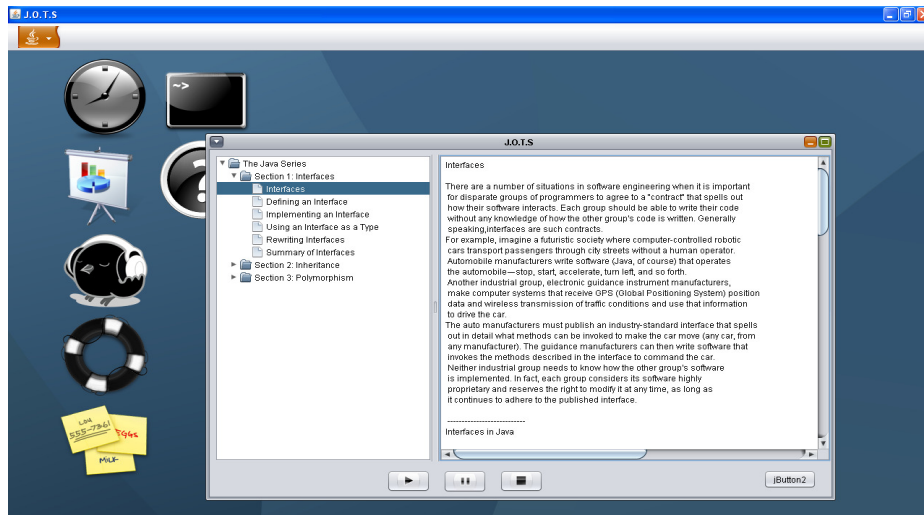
J.O.T.S

~>

J.O.T.S

The Java Series
Section 1: Interfaces
Interfaces
Defining an Interface
Implementing an Interface
Using an Interface as a Type
Rewriting Interfaces
Summary of Interfaces
Section 2: Inheritance
Section 3: Polymorphism

Interfaces

There are a number of situations in software engineering when it is important for disparate groups of programmers to agree to a "contract" that spells out how their software interacts. Each group should be able to write their code without any knowledge of how the other group's code is written. Generally speaking,interfaces are such contracts.
For example, imagine a futuristic society where computer-controlled robotic cars transport passengers through city streets without a human operator. Automobile manufacturers write software (Java, of course) that operates the automobile—stop, start, accelerate, turn left, and so forth.
Another industrial group, electronic guidance instrument manufacturers, make computer systems that receive GPS (Global Positioning System) position data and wireless transmission of traffic conditions and use that information to drive the car.
The auto manufacturers must publish an industry-standard interface that spells out in detail what methods can be invoked to make the car move (any car, from any manufacturer). The guidance manufacturers can then write software that invokes the methods described in the interface to command the car.
Neither industrial group needs to know how the other group's software is implemented. In fact, each group considers its software highly proprietary and reserves the right to modify it at any time, as long as it continues to adhere to the published interface.

---------------------------
Interfaces in Java

jButton2

Lori
555-7361
EGGS
MILK